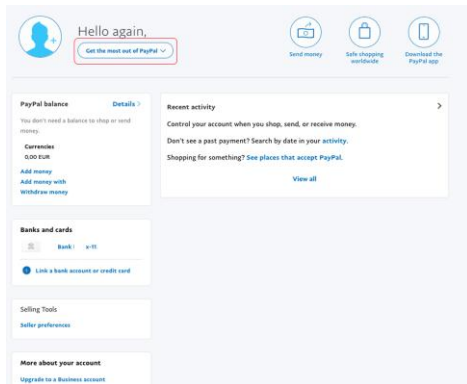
Hello again,

Get the most out of PayPal

Send money

Safe shopping worldwide

Download the PayPal app

PayPal balance

Details

You don't need a balance to shop or send money.

Currencies

0,00 EUR

Add money

Add money with

Withdraw money

Recent activity

Control your account when you shop, send, or receive money.

Don't see a past payment? Search by date in your activity.

Shopping for something? See places that accept PayPal.

View all

Banks and cards

Bank x-11

Link a bank account or credit card

Selling Tools

Seller preferences

More about your account

Upgrade to a Business account